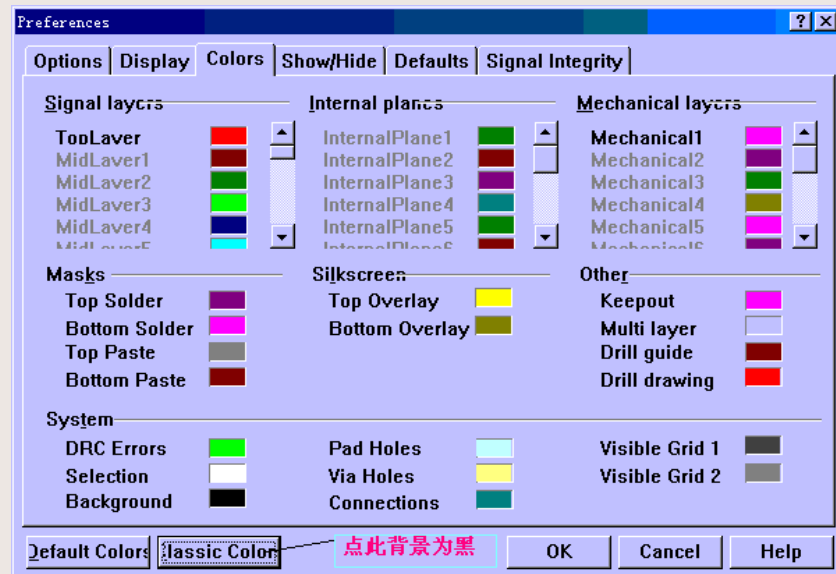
Preferences

Options | Display | Colors | Show/Hide | Defaults | Signal Integrity

Signal layers
TopLayer
MidLayer1
MidLayer2
MidLayer3
MidLayer4
MidLayer5

Internal planes
InternalPlane1
InternalPlane2
InternalPlane3
InternalPlane4
InternalPlane5
InternalPlane6

Mechanical layers
Mechanical1
Mechanical2
Mechanical3
Mechanical4
Mechanical5
Mechanical6

Masks
Top Solder
Bottom Solder
Top Paste
Bottom Paste

Silkscreen
Top Overlay
Bottom Overlay

Other
Keepout
Multi layer
Drill guide
Drill drawing

System
DRC Errors
Selection
Background

Pad Holes
Via Holes
Connections

Visible Grid 1
Visible Grid 2

Default Colors | Classic Colors | 点此背景为黑 | OK | Cancel | Help